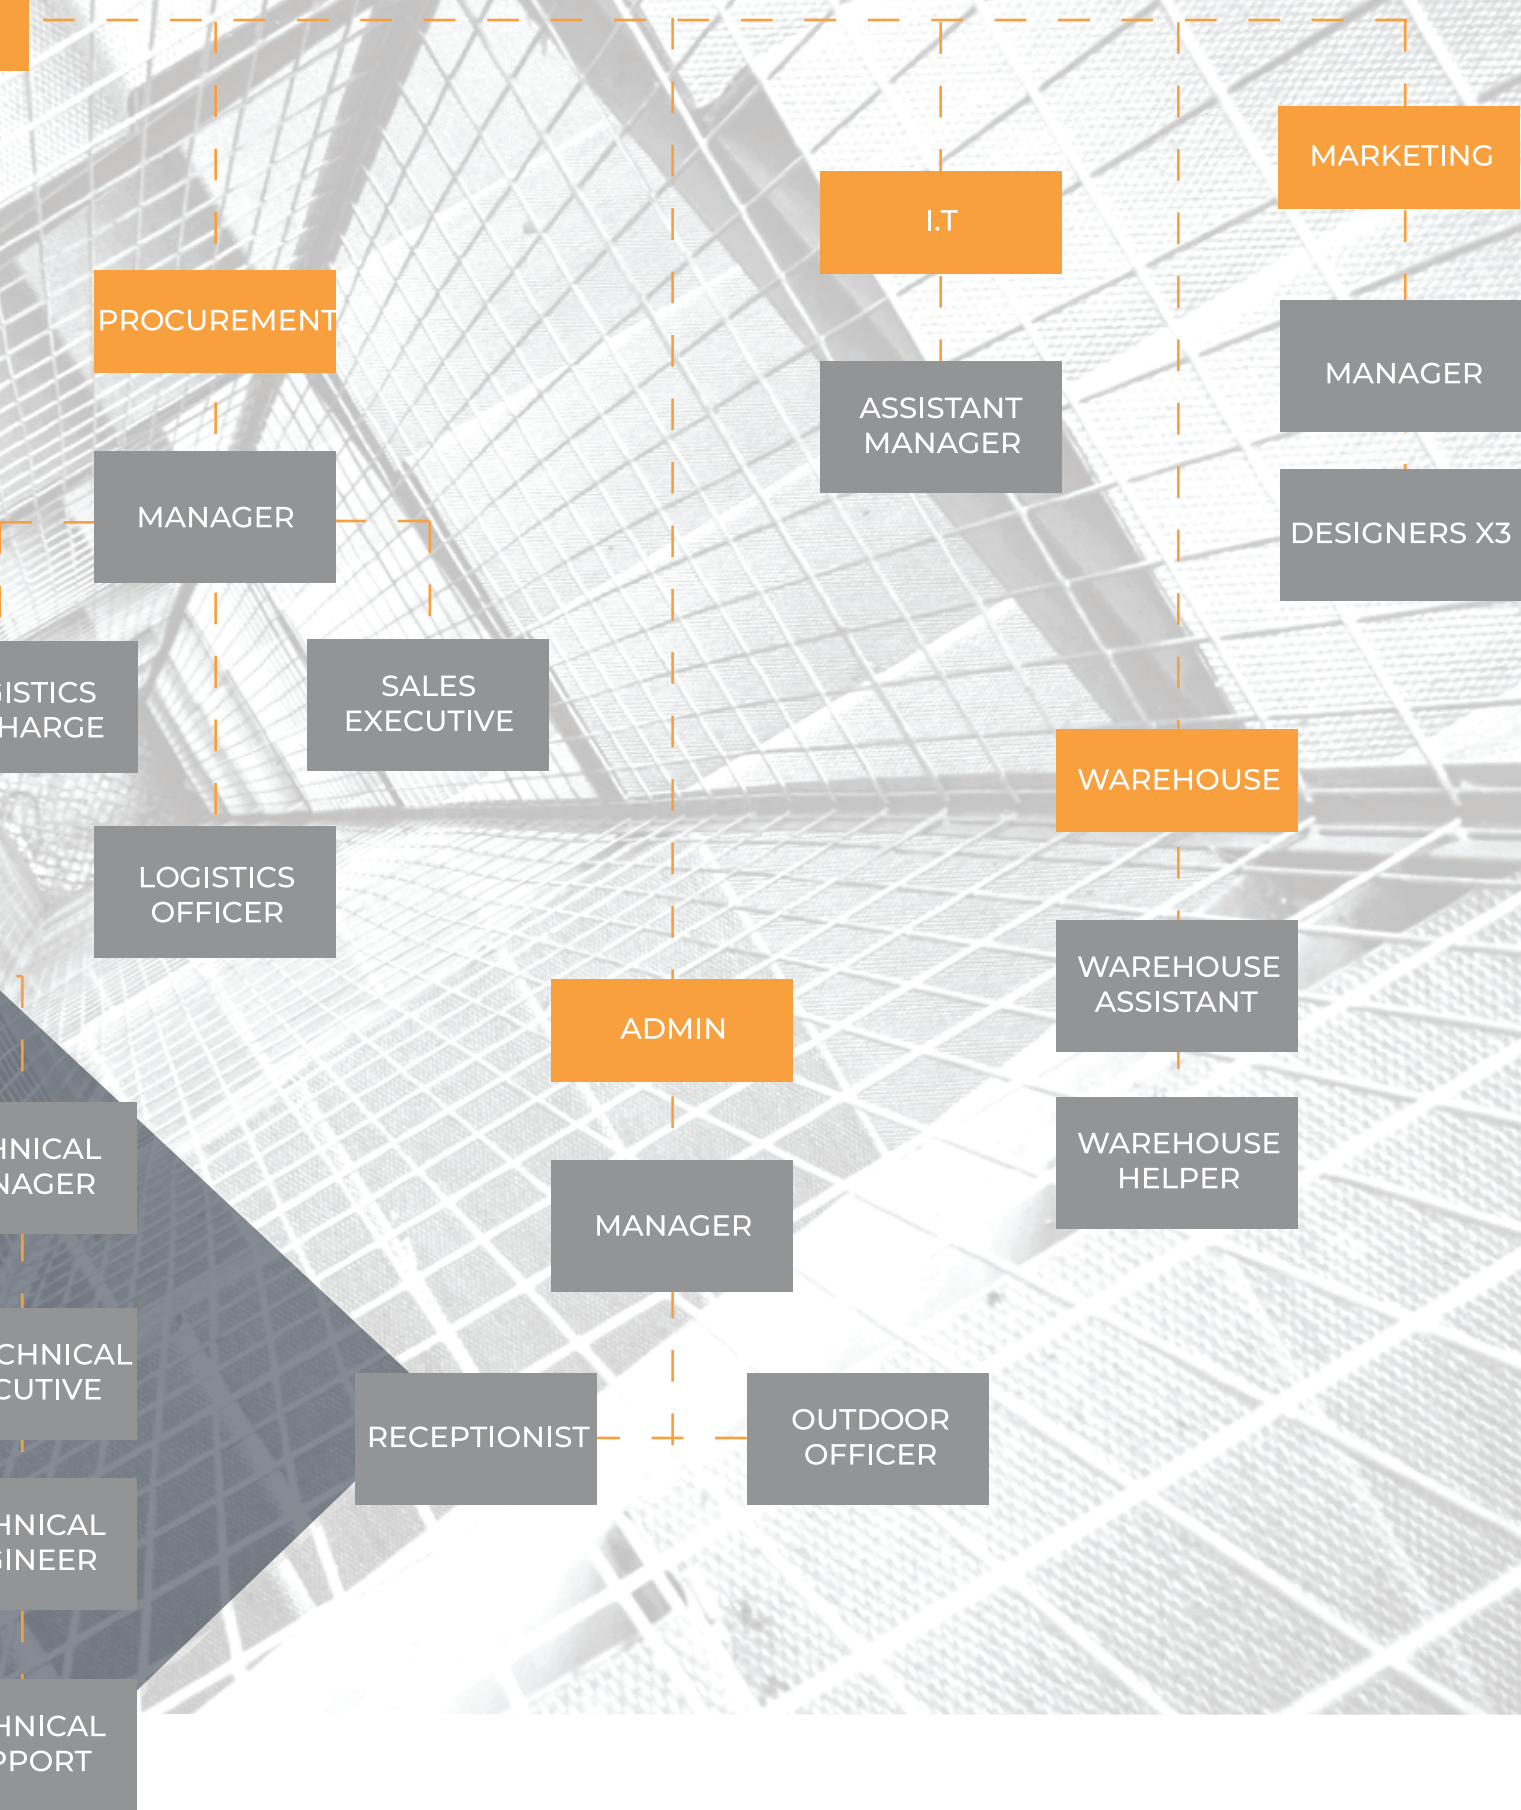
PROCUREMENT

MANAGER

ISTICS HARGE

SALES EXECUTIVE

LOGISTICS OFFICER

HNICAL NAGER

CHNICAL CUTIVE

HNICAL INEER

HNICAL PPORT

I.T

ASSISTANT MANAGER

ADMIN

MANAGER

RECEPTIONIST

OUTDOOR OFFICER

MARKETING

MANAGER

DESIGNERS X3

WAREHOUSE

WAREHOUSE ASSISTANT

WAREHOUSE HELPER